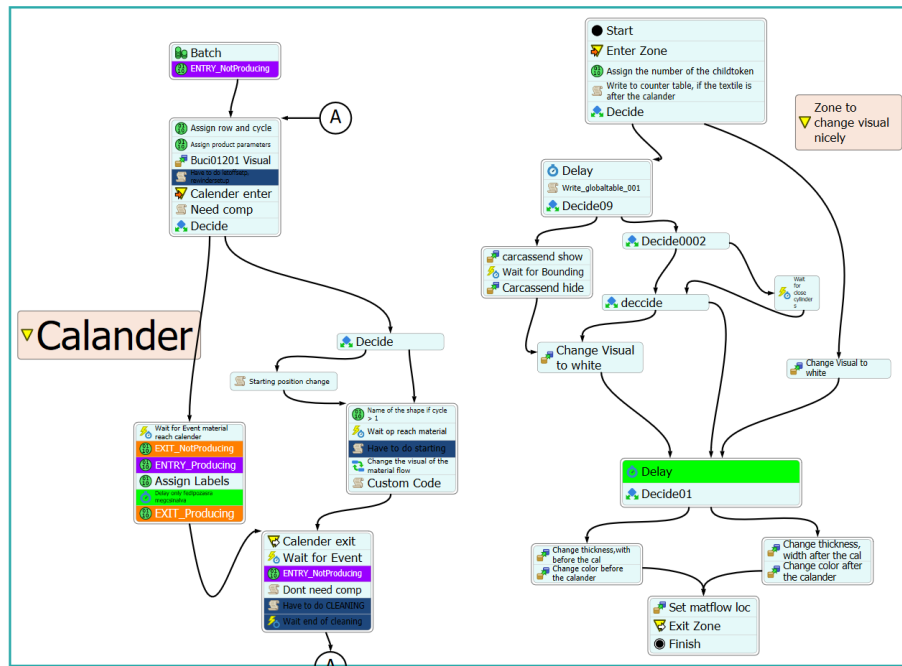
Batch
ENTRY_NotProducing

A

Assign row and cycle
Assign product parameters
Buci01201 Visual
Have to do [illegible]
Calender enter
Need comp
Decide

Calander

Decide
Starting position change

Name of the shape if cycle > 1
Wait op reach material
Have to do starting
Change the visual of the material flow
Custom Code

Wait for Event material reach calender
EXIT_NotProducing
ENTRY_Producing
Assign Labels
Delay only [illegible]
EXIT_Producing

Calender exit
Wait for Event
ENTRY_NotProducing
Dont need comp
Have to do CLEANING
Wait end of cleaning

A

Start
Enter Zone
Assign the number of the childtoken
Write to counter table, if the textile is after the calander
Decide

Zone to change visual nicely

Delay
Write_globaltable_001
Decide09

carcassend show
Wait for Bounding
Carcassend hide

Decide0002

deccide

Wait for close cylinder s

Change Visual to white

Change Visual to white

Delay
Decide01

Change thickness,with before the cal
Change color before the calander

Change thickness, width after the cal
Change color after the calander

Set matflow loc
Exit Zone
Finish